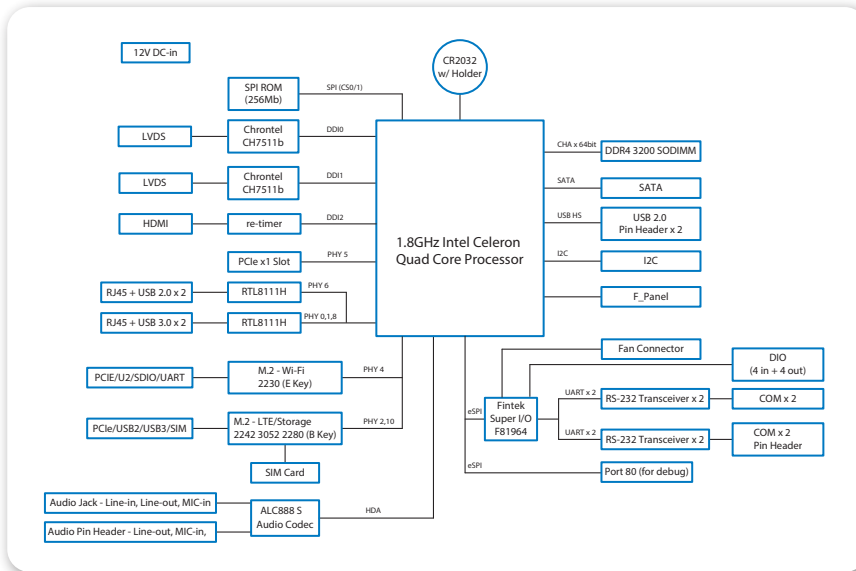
12V DC-in

CR2032
w/ Holder

SPI ROM
(256Mb)

SPI (CS0/1)

LVDS

Chrontel
CH7511b

DDI0

LVDS

Chrontel
CH7511b

DDI1

HDMI

re-timer

DDI2

PCIe x1 Slot

PHY 5

RJ45 + USB 2.0 x 2

RTL8111H

PHY 6

RJ45 + USB 3.0 x 2

RTL8111H

PHY 0,1,8

1.8GHz Intel Celeron
Quad Core Processor

CHA x 64bit

DDR4 3200 SODIMM

SATA

SATA

USB HS

USB 2.0
Pin Header x 2

I2C

I2C

F_Panel

Fan Connector

DIO
(4 in + 4 out)

PCIE/U2/SDIO/UART

M.2 - Wi-Fi
2230 (E Key)

PHY 4

eSPI

Fintek
Super I/O
F81964

UART x 2

RS-232 Transceiver x 2

COM x 2

UART x 2

RS-232 Transceiver x 2

COM x 2
Pin Header

PCIe/USB2/USB3/SIM

M.2 - LTE/Storage
2242 3052 2280 (B Key)

PHY 2,10

SIM Card

eSPI

Port 80 (for debug)

Audio Jack - Line-in, Line-out, MIC-in

ALC888 S
Audio Codec

HDA

Audio Pin Header - Line-out, MIC-in,